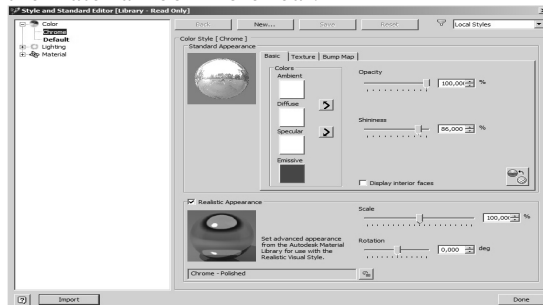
Style and Standard Editor [Library - Read Only]

Color
Chrome
Default
Lighting
Material

Back
New...
Save
Reset
Local Styles

Color Style [ Chrome ]
Standard Appearance

Basic
Texture
Bump Map

Colors
Ambient
Diffuse
>
Specular
>
Emissive

Opacity
100,000
%

Shininess
86,000
%

Display interior faces

Realistic Appearance

Set advanced appearance from the Autodesk Material Library for use with the Realistic Visual Style.

Scale
100,000
%

Rotation
0,000
deg

Chrome - Polished

Import

Done